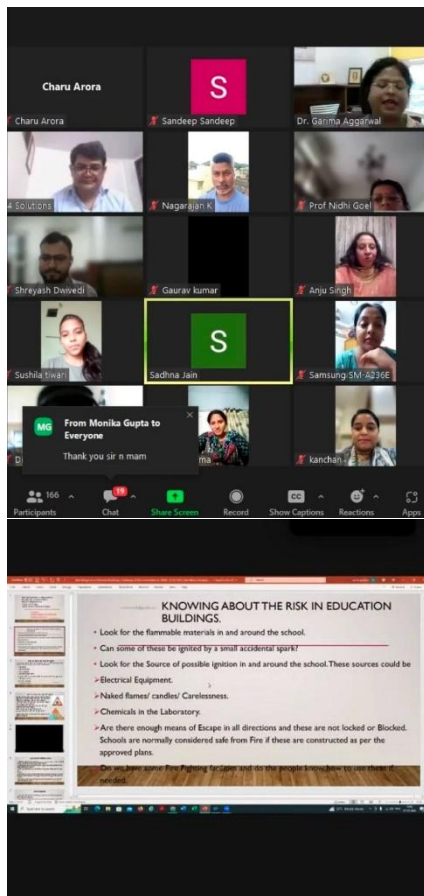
Charu Arora
Charu Arora
S
Sandeep Sandeep
Dr. Garima Aggarwal
4 Solutions
Nagarajan K
Prof Nidhi Goel
Shreyash Dwivedi
Gaurav kumar
Anju Singh
Sushila tiwari
S
Sadhna Jain
Samsung SM-A236E
D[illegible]
MG From Monika Gupta to Everyone
Thank you sir n mam
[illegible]ma
kanchan
166 Participants
19 Chat
Share Screen
Record
CC Show Captions
Reactions
Apps

KNOWING ABOUT THE RISK IN EDUCATION BUILDINGS.
• Look for the flammable materials in and around the school.
• Can some of these be ignited by a small accidental spark?
• Look for the Source of possible ignition in and around the school.These sources could be
➢Electrical Equipment.
➢Naked flames/ candles/ Carelessness.
➢Chemicals in the Laboratory.
➢Are there enough means of Escape in all directions and these are not locked or Blocked. Schools are normally considered safe from Fire if these are constructed as per the approved plans.
Do we have some Fire Fighting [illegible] and do the people know how to use these if needed.